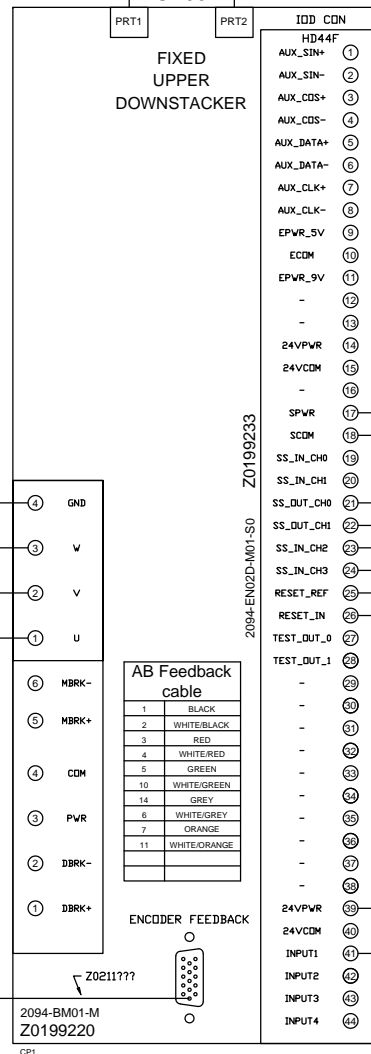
PRT1 PRT2

FIXED UPPER DOWNSTACKER

IOD CON
HD44F

| | |
|---|---|
| AUX_SIN+ | 1 |
| AUX_SIN- | 2 |
| AUX_COS+ | 3 |
| AUX_COS- | 4 |
| AUX_DATA+ | 5 |
| AUX_DATA- | 6 |
| AUX_CLK+ | 7 |
| AUX_CLK- | 8 |
| EPWR_5V | 9 |
| ECOM | 10 |
| EPWR_9V | 11 |
| - | 12 |
| - | 13 |
| 24VPWR | 14 |
| 24VCOM | 15 |
| - | 16 |
| SPWR | 17 |
| SCOM | 18 |
| SS_IN_CH0 | 19 |
| SS_IN_CH1 | 20 |
| SS_OUT_CH0 | 21 |
| SS_OUT_CH1 | 22 |
| SS_IN_CH2 | 23 |
| SS_IN_CH3 | 24 |
| RESET_REF | 25 |
| RESET_IN | 26 |
| TEST_OUT_0 | 27 |
| TEST_OUT_1 | 28 |
| - | 29 |
| - | 30 |
| - | 31 |
| - | 32 |
| - | 33 |
| - | 34 |
| - | 35 |
| - | 36 |
| - | 37 |
| - | 38 |
| 24VPWR | 39 |
| 24VCOM | 40 |
| INPUT1 | 41 |
| INPUT2 | 42 |
| INPUT3 | 43 |
| INPUT4 | 44 |

Z0199233

2094-EN02D-M01-S0

| | |
|---|---|
| 4 | GND |
| 3 | W |
| 2 | V |
| 1 | U |

| | |
|---|---|
| 6 | MBRK- |
| 5 | MBRK+ |
| 4 | COM |
| 3 | PWR |
| 2 | DBRK- |
| 1 | DBRK+ |

AB Feedback cable

| | |
|---|---|
| 1 | BLACK |
| 2 | WHITE/BLACK |
| 3 | RED |
| 4 | WHITE/RED |
| 5 | GREEN |
| 10 | WHITE/GREEN |
| 14 | GREY |
| 6 | WHITE/GREY |
| 7 | ORANGE |
| 11 | WHITE/ORANGE |
| | |
| | |

ENCODER FEEDBACK

Z0211???

2094-BM01-M
Z0199220

CP1